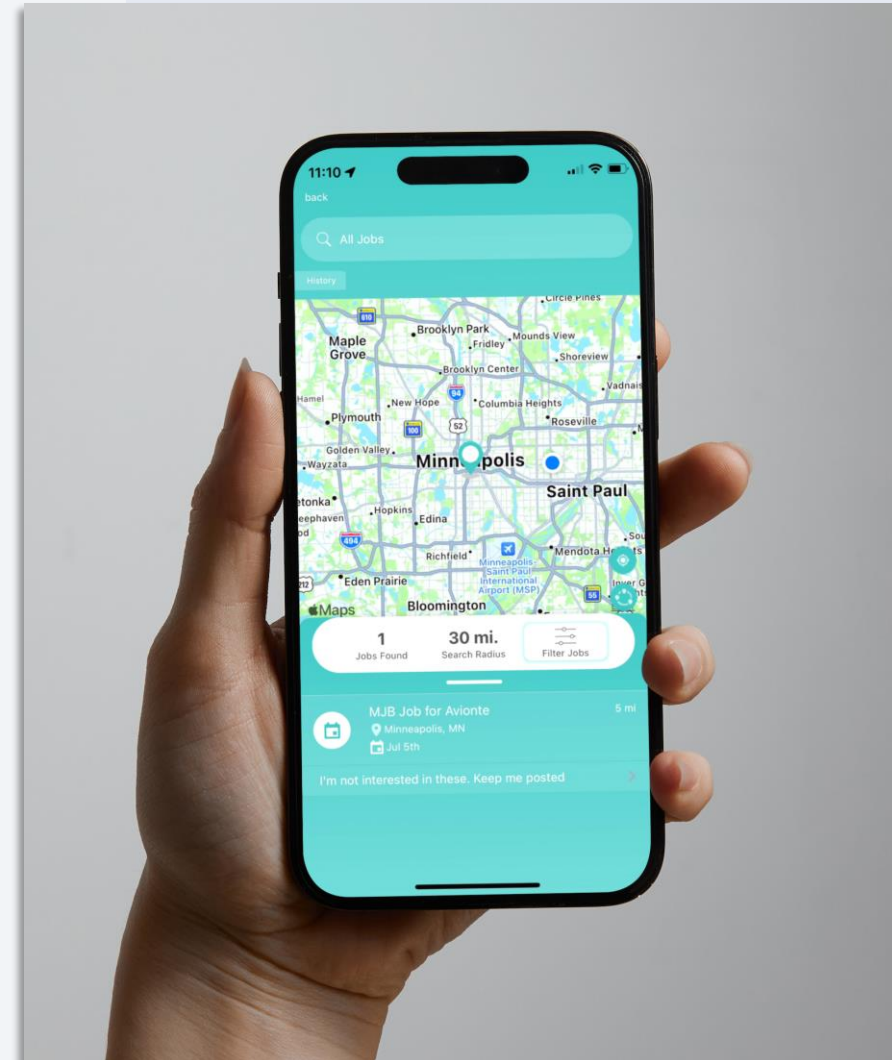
11:10

back

All Jobs

History

Circle Pines
610
Brooklyn Park
Maple Grove
Fridley
Mounds View
Shoreview
Brooklyn Center
Vadnais
Hamel
New Hope
94
Columbia Heights
Plymouth
100
52
Roseville
Golden Valley
Wayzata
Minn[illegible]polis
Saint Paul
etonka
Hopkins
eephaven
Edina
od
494
Richfield
Mendota H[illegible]
Minneapolis-Saint Paul International Airport (MSP)
Eden Prairie
55
Maps
Bloomington

1
Jobs Found
30 mi.
Search Radius
Filter Jobs

MJB Job for Avionte
5 mi
Minneapolis, MN
Jul 5th

I'm not interested in these. Keep me posted